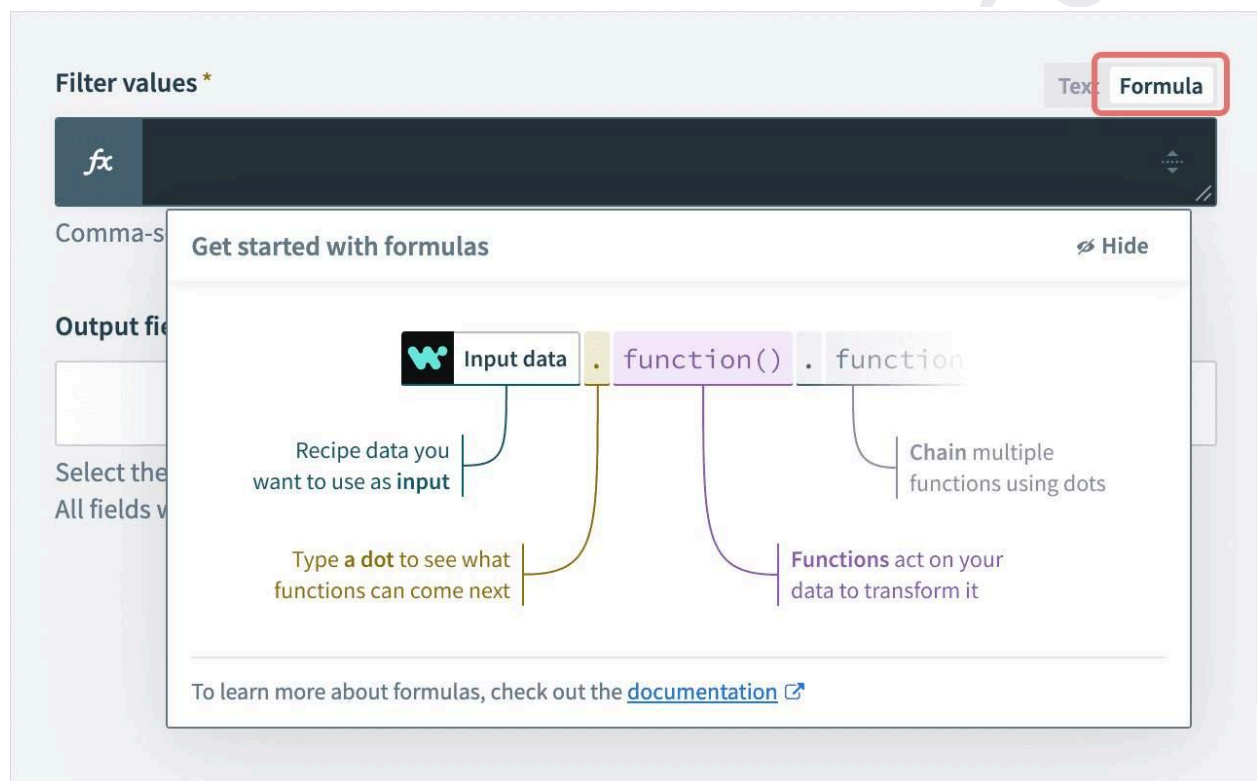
Filter values *

Tex Formula

fx

Comma-s

Output fie

Select the
All fields v

Get started with formulas

Hide

Input data . function() . function

Recipe data you want to use as **input**

Chain multiple functions using dots

Type **a dot** to see what functions can come next

**Functions** act on your data to transform it

To learn more about formulas, check out the documentation